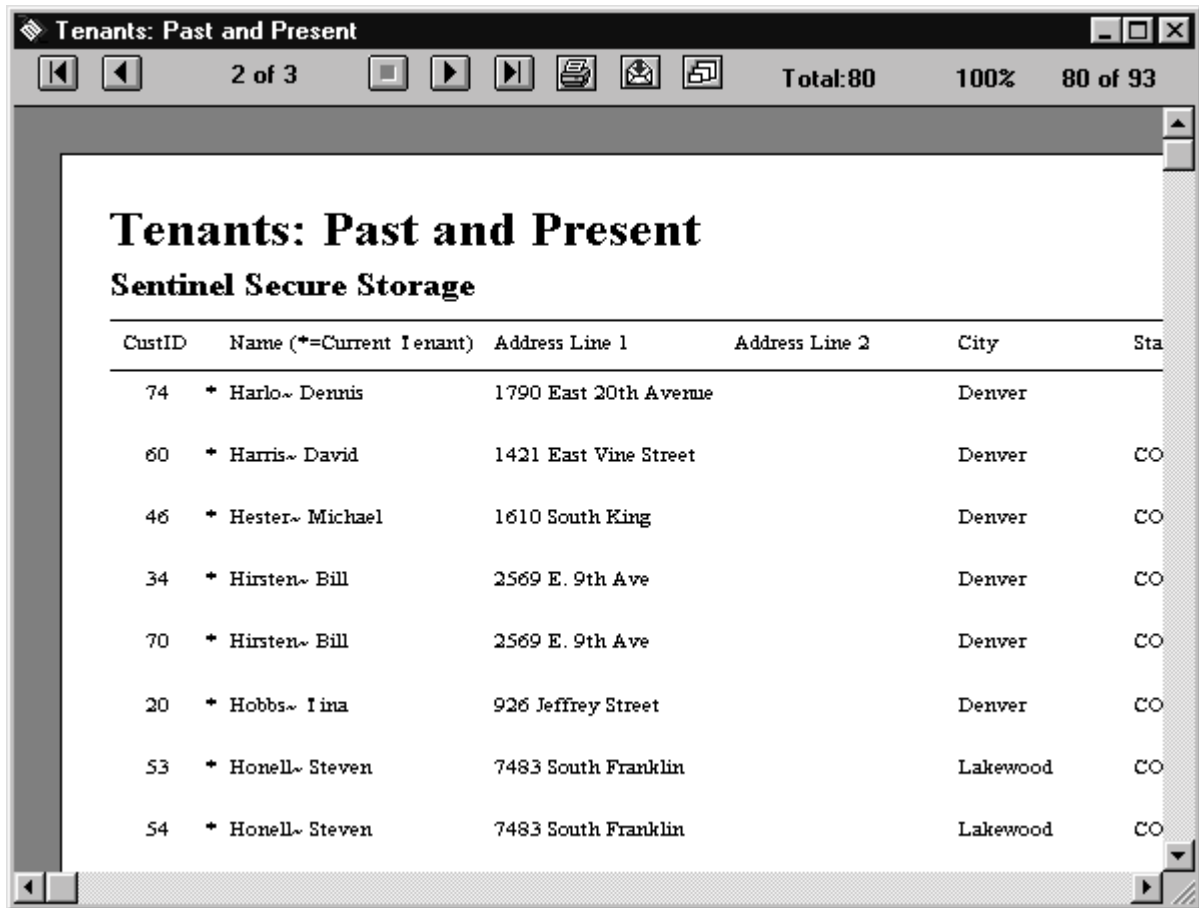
Tenants: Past and Present

2 of 3 Total:80 100% 80 of 93

# Tenants: Past and Present

## Sentinel Secure Storage

| CustID | Name (*=Current Tenant) | Address Line 1 | Address Line 2 | City | Sta |
|---|---|---|---|---|---|
| 74 | * Harlo~ Dennis | 1790 East 20th Avenue | | Denver | |
| 60 | * Harris~ David | 1421 East Vine Street | | Denver | CO |
| 46 | * Hester~ Michael | 1610 South King | | Denver | CO |
| 34 | * Hirsten~ Bill | 2569 E. 9th Ave | | Denver | CO |
| 70 | * Hirsten~ Bill | 2569 E. 9th Ave | | Denver | CO |
| 20 | * Hobbs~ Tina | 926 Jeffrey Street | | Denver | CO |
| 53 | * Honell~ Steven | 7483 South Franklin | | Lakewood | CO |
| 54 | * Honell~ Steven | 7483 South Franklin | | Lakewood | CO |